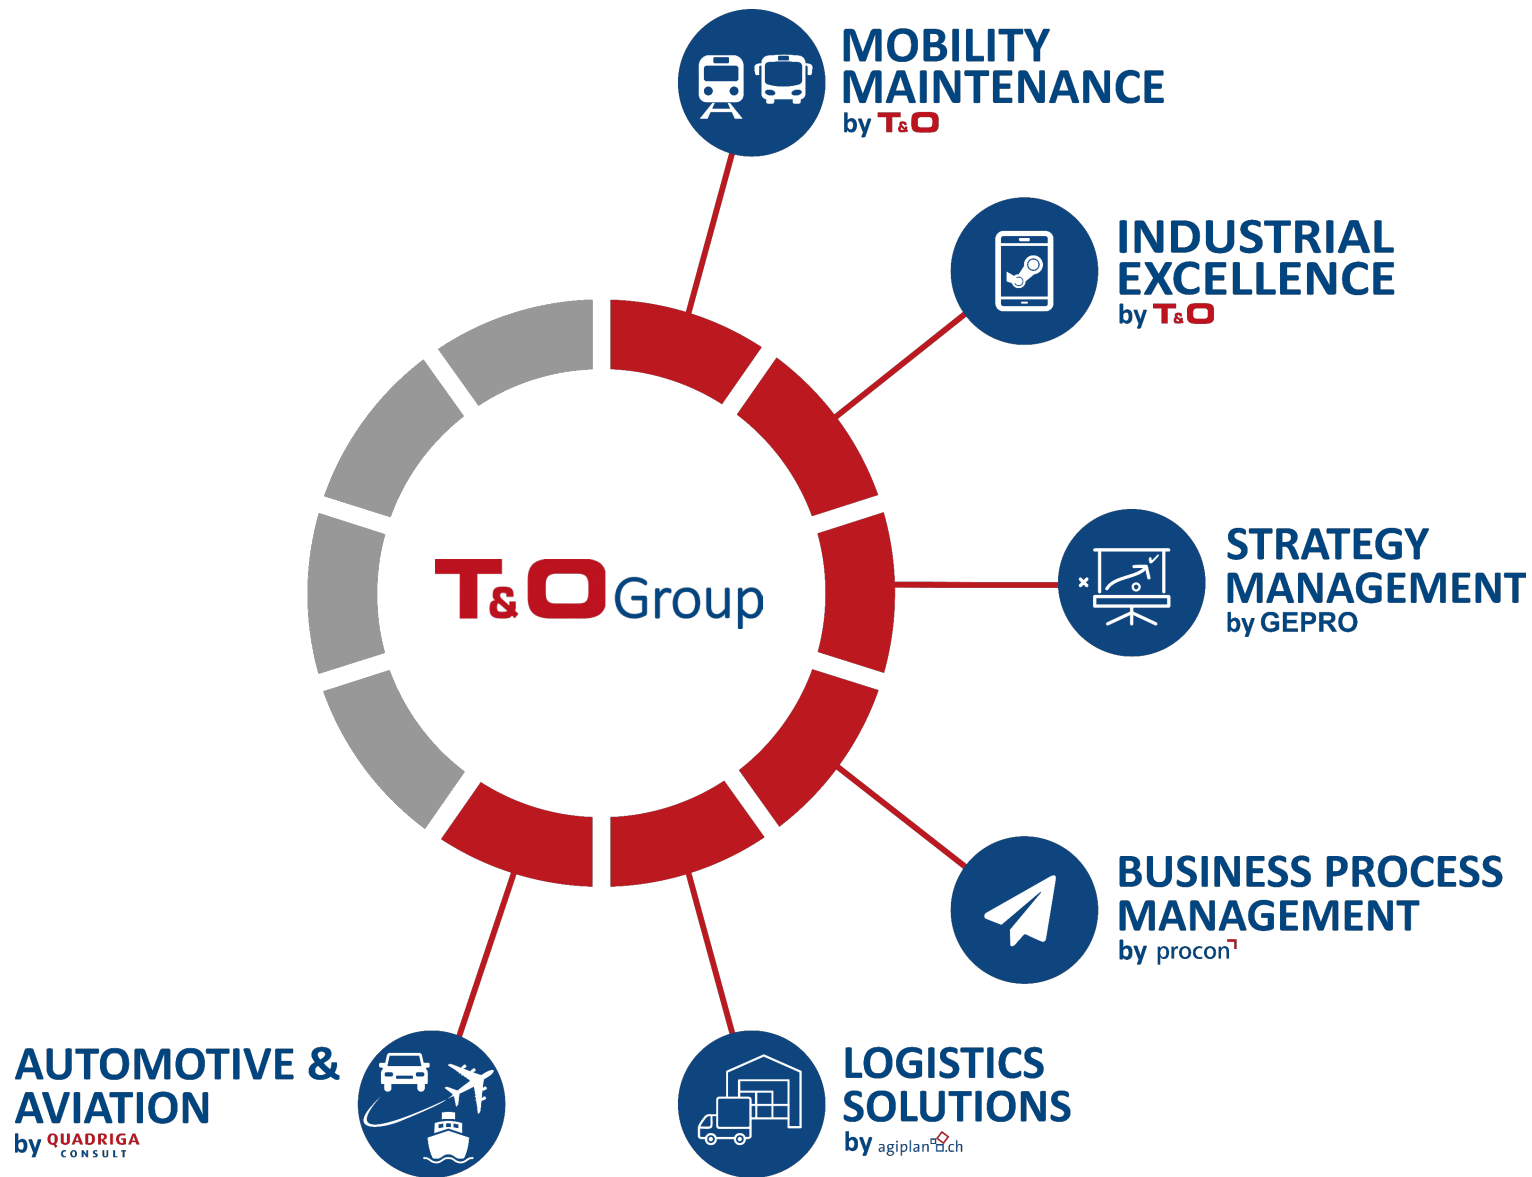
MOBILITY MAINTENANCE
by T&O

INDUSTRIAL EXCELLENCE
by T&O

T&O Group

STRATEGY MANAGEMENT
by GEPRO

BUSINESS PROCESS MANAGEMENT
by procon

AUTOMOTIVE & AVIATION
by QUADRIGA CONSULT

LOGISTICS SOLUTIONS
by agiplan.ch